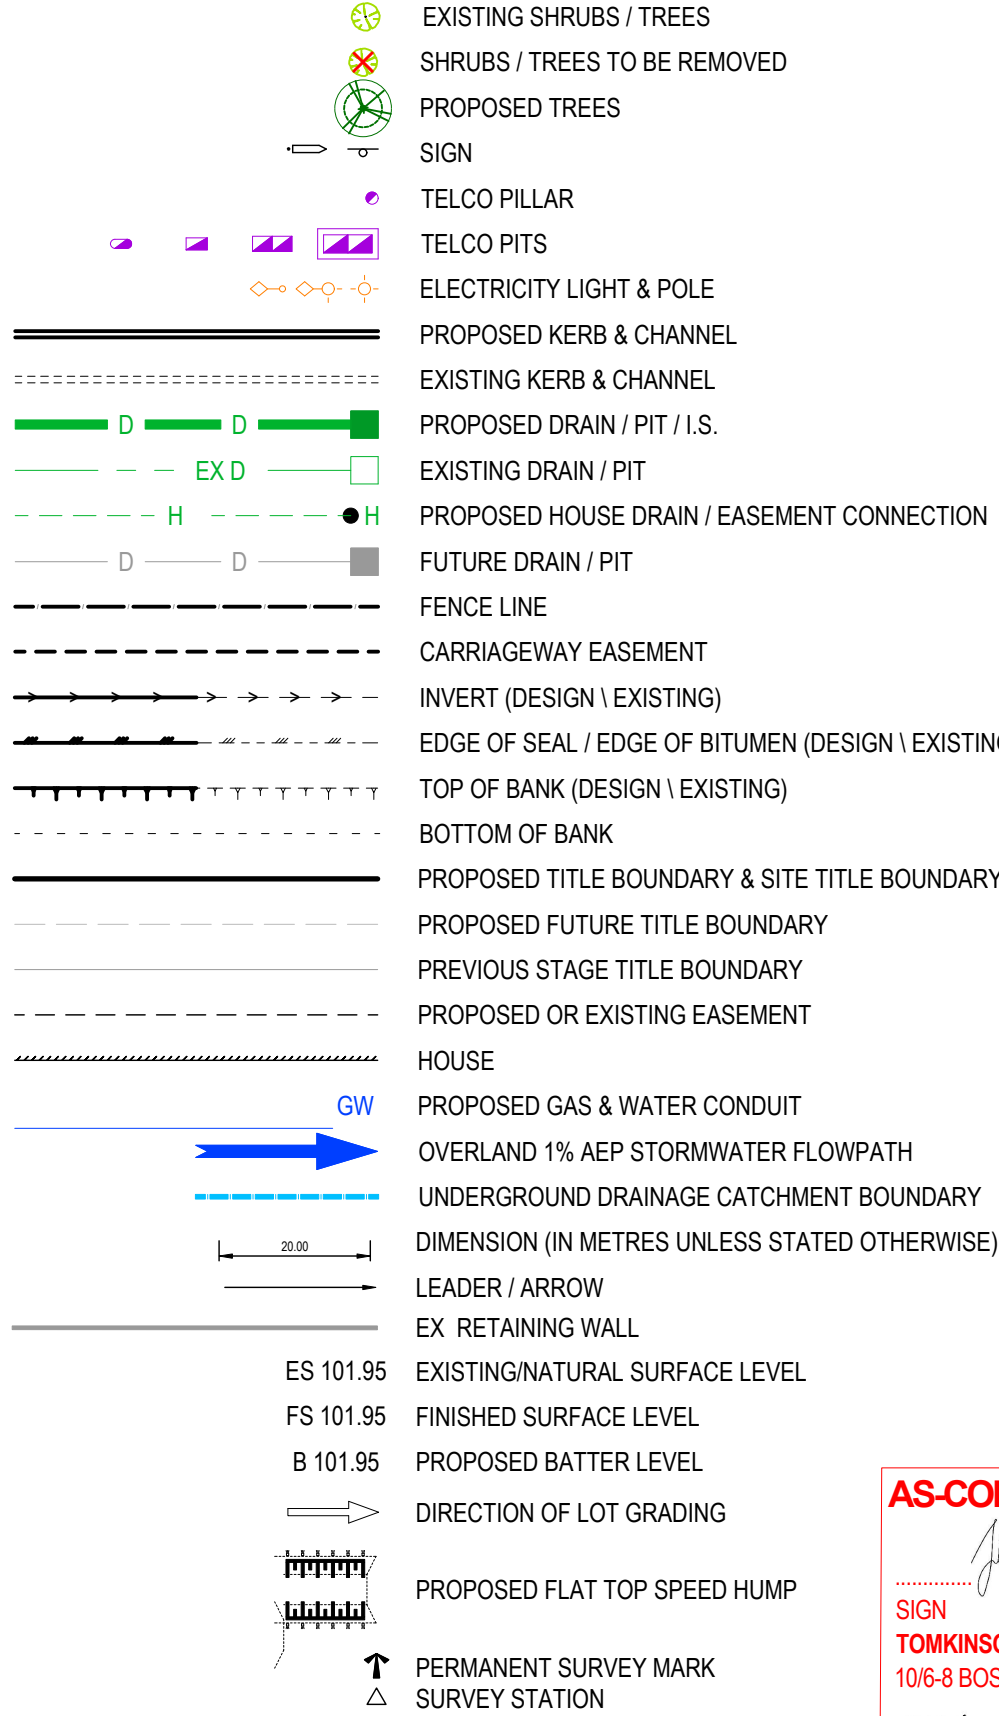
EXISTING SHRUBS / TREES
SHRUBS / TREES TO BE REMOVED
PROPOSED TREES
SIGN
TELCO PILLAR
TELCO PITS
ELECTRICITY LIGHT & POLE
PROPOSED KERB & CHANNEL
EXISTING KERB & CHANNEL
D D
PROPOSED DRAIN / PIT / I.S.
EX D
EXISTING DRAIN / PIT
H H
PROPOSED HOUSE DRAIN / EASEMENT CONNECTION
D D
FUTURE DRAIN / PIT
FENCE LINE
CARRIAGEWAY EASEMENT
INVERT (DESIGN \ EXISTING)
EDGE OF SEAL / EDGE OF BITUMEN (DESIGN \ EXISTIN
TOP OF BANK (DESIGN \ EXISTING)
BOTTOM OF BANK
PROPOSED TITLE BOUNDARY & SITE TITLE BOUNDARY
PROPOSED FUTURE TITLE BOUNDARY
PREVIOUS STAGE TITLE BOUNDARY
PROPOSED OR EXISTING EASEMENT
HOUSE
GW
PROPOSED GAS & WATER CONDUIT
OVERLAND 1% AEP STORMWATER FLOWPATH
UNDERGROUND DRAINAGE CATCHMENT BOUNDARY
20.00
DIMENSION (IN METRES UNLESS STATED OTHERWISE)
LEADER / ARROW
EX RETAINING WALL
ES 101.95 EXISTING/NATURAL SURFACE LEVEL
FS 101.95 FINISHED SURFACE LEVEL
B 101.95 PROPOSED BATTER LEVEL
DIRECTION OF LOT GRADING
PROPOSED FLAT TOP SPEED HUMP
PERMANENT SURVEY MARK
SURVEY STATION

AS-CO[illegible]
SIGN
TOMKINS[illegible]
10/6-8 BOS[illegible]